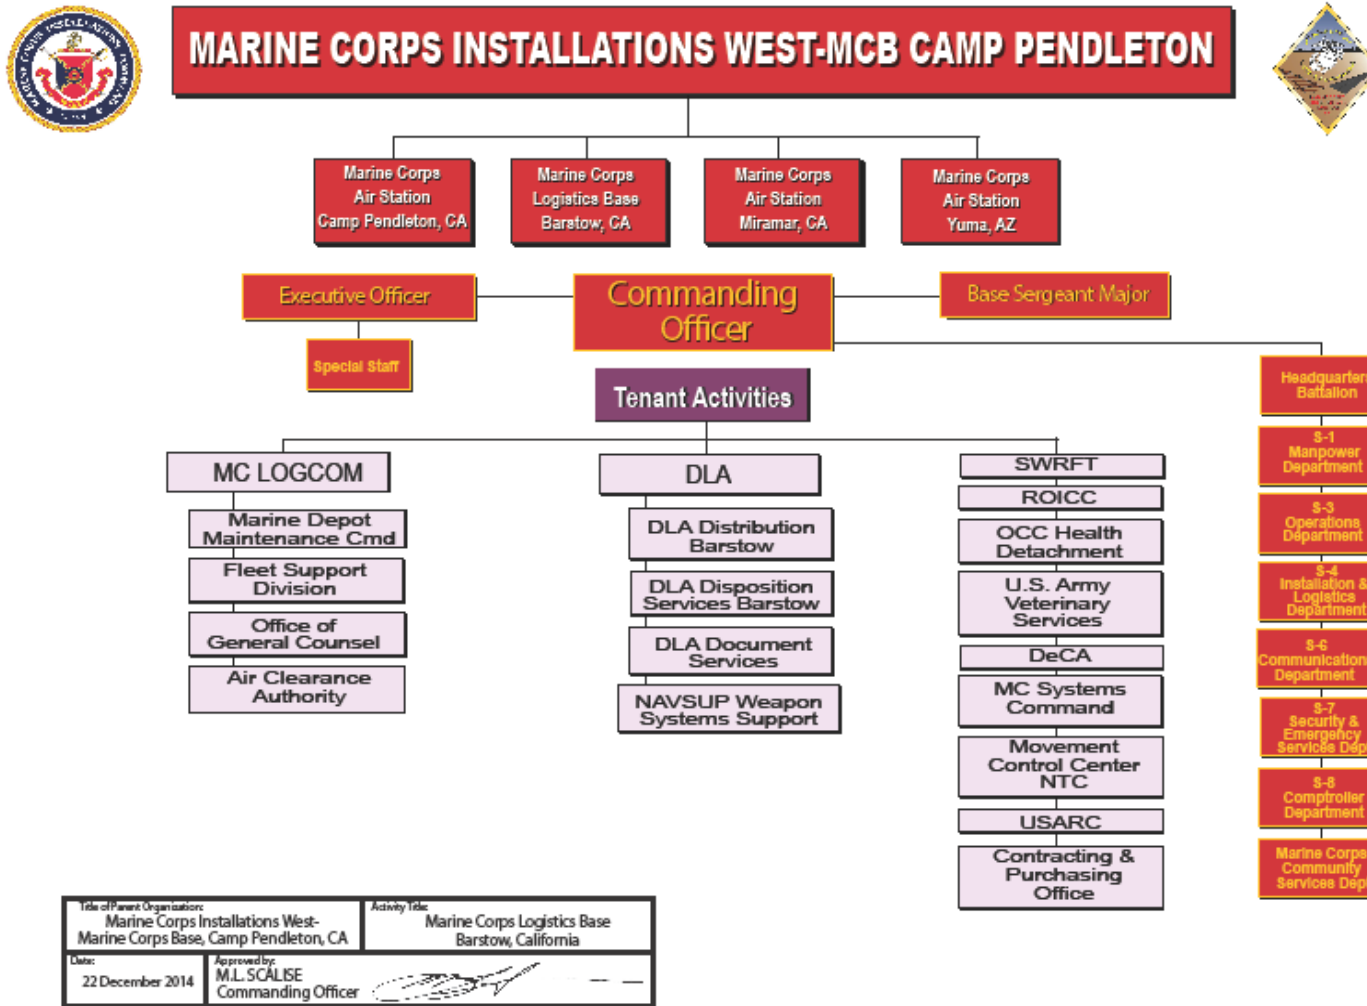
MARINE CORPS INSTALLATIONS WEST-MCB CAMP PENDLETON

Marine Corps Air Station Camp Pendleton, CA

Marine Corps Logistics Base Barstow, CA

Marine Corps Air Station Miramar, CA

Marine Corps Air Station Yuma, AZ

Executive Officer

Commanding Officer

Base Sergeant Major

Special Staff

Tenant Activities

MC LOGCOM

Marine Depot Maintenance Cmd

Fleet Support Division

Office of General Counsel

Air Clearance Authority

DLA

DLA Distribution Barstow

DLA Disposition Services Barstow

DLA Document Services

NAVSUP Weapon Systems Support

SWRFT

ROICC

OCC Health Detachment

U.S. Army Veterinary Services

DeCA

MC Systems Command

Movement Control Center NTC

USARC

Contracting & Purchasing Office

Headquarter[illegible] Battalion

S-1 Manpower Department

S-3 Operations Department

S-4 Installation & Logistics Department

S-6 Communication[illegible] Department

S-7 Security & Emergency Services Dep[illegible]

S-8 Comptroller Department

Marine Corp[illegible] Community Services Dep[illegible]

| Title of Parent Organization: Marine Corps Installations West-Marine Corps Base, Camp Pendleton, CA | Activity Title: Marine Corps Logistics Base Barstow, California |
|---|---|
| Date: 22 December 2014 | Approved by: M.L. SCALISE Commanding Officer |